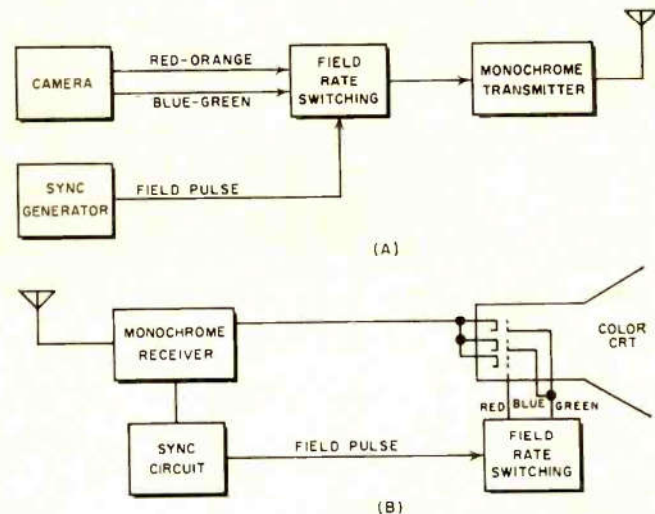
CAMERA

RED-ORANGE

BLUE-GREEN

FIELD RATE SWITCHING

MONOCHROME TRANSMITTER

SYNC GENERATOR

FIELD PULSE

(A)

MONOCHROME RECEIVER

COLOR CRT

RED BLUE GREEN

SYNC CIRCUIT

FIELD PULSE

FIELD RATE SWITCHING

(B)